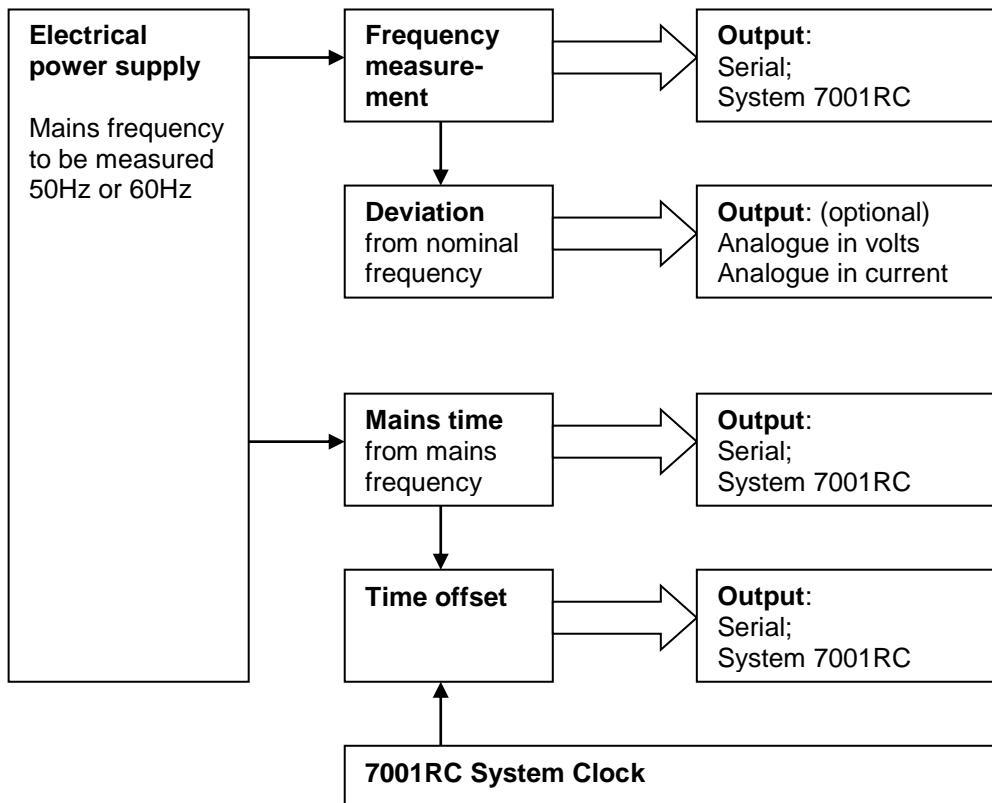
**Electrical power supply**

Mains frequency to be measured 50Hz or 60Hz

**Frequency measurement**

**Output**:
Serial;
System 7001RC

**Deviation** from nominal frequency

**Output**: (optional)
Analogue in volts
Analogue in current

**Mains time** from mains frequency

**Output**:
Serial;
System 7001RC

**Time offset**

**Output**:
Serial;
System 7001RC

**7001RC System Clock**